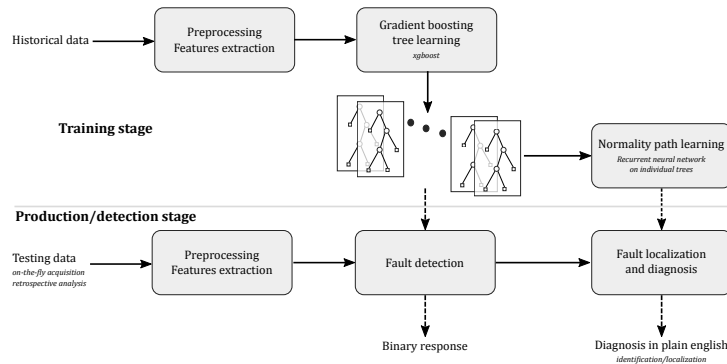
Historical data

Preprocessing
Features extraction

Gradient boosting
tree learning
xgboost

Training stage

Normality path learning
Recurrent neural network
on individual trees

Production/detection stage

Testing data
on-the-fly acquisition
retrospective analysis

Preprocessing
Features extraction

Fault detection

Fault localization
and diagnosis

Binary response

Diagnosis in plain english
identification/localization